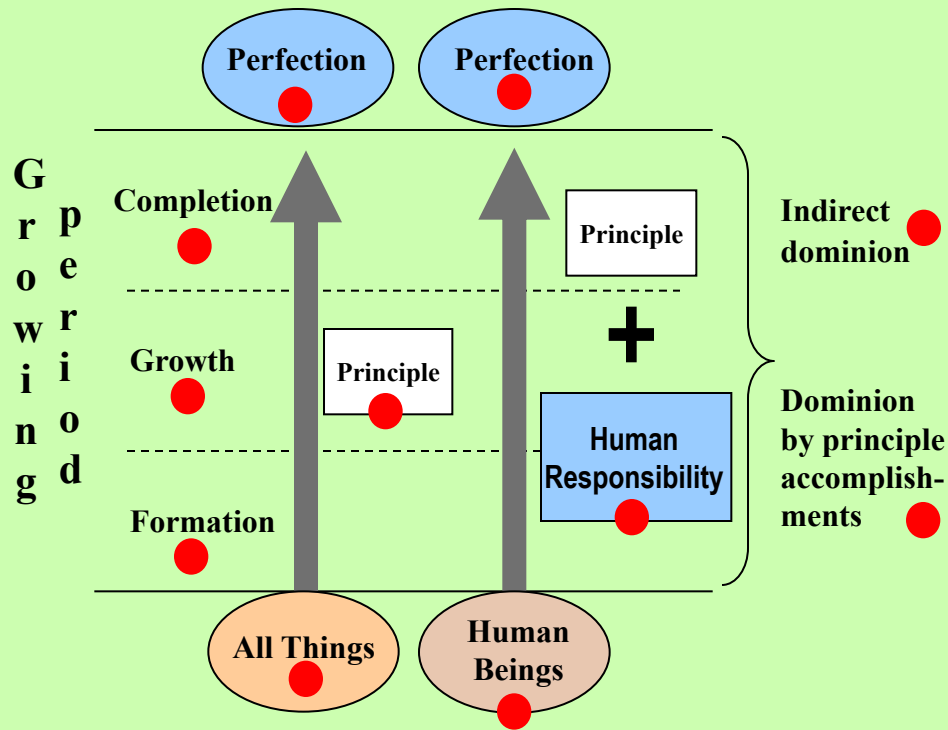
Perfection

Perfection

Growing period

Completion

Growth

Formation

Principle

Principle

+

Human Responsibility

Indirect dominion

Dominion by principle accomplishments

All Things

Human Beings